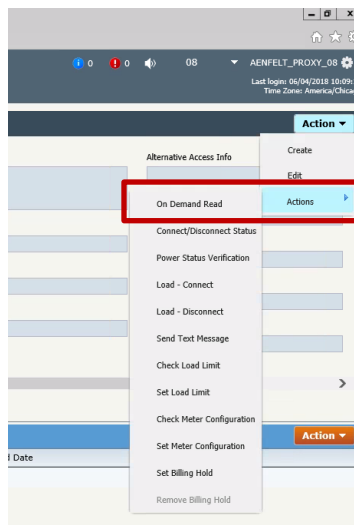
0 0 08 AENFELT_PROXY_08

Last login: 06/04/2018 10:09:

Time Zone: America/Chica

Action ▼

Alternative Access Info

Create

Edit

Actions

On Demand Read

Connect/Disconnect Status

Power Status Verification

Load - Connect

Load - Disconnect

Send Text Message

Check Load Limit

Set Load Limit

Check Meter Configuration

Set Meter Configuration

Set Billing Hold

Remove Billing Hold

Action ▼

d Date